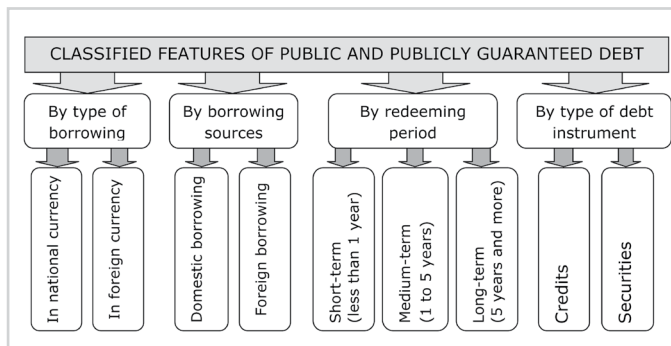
CLASSIFIED FEATURES OF PUBLIC AND PUBLICLY GUARANTEED DEBT

By type of borrowing

In national currency

In foreign currency

By borrowing sources

Domestic borrowing

Foreign borrowing

By redeeming period

Short-term (less than 1 year)

Medium-term (1 to 5 years)

Long-term (5 years and more)

By type of debt instrument

Credits

Securities